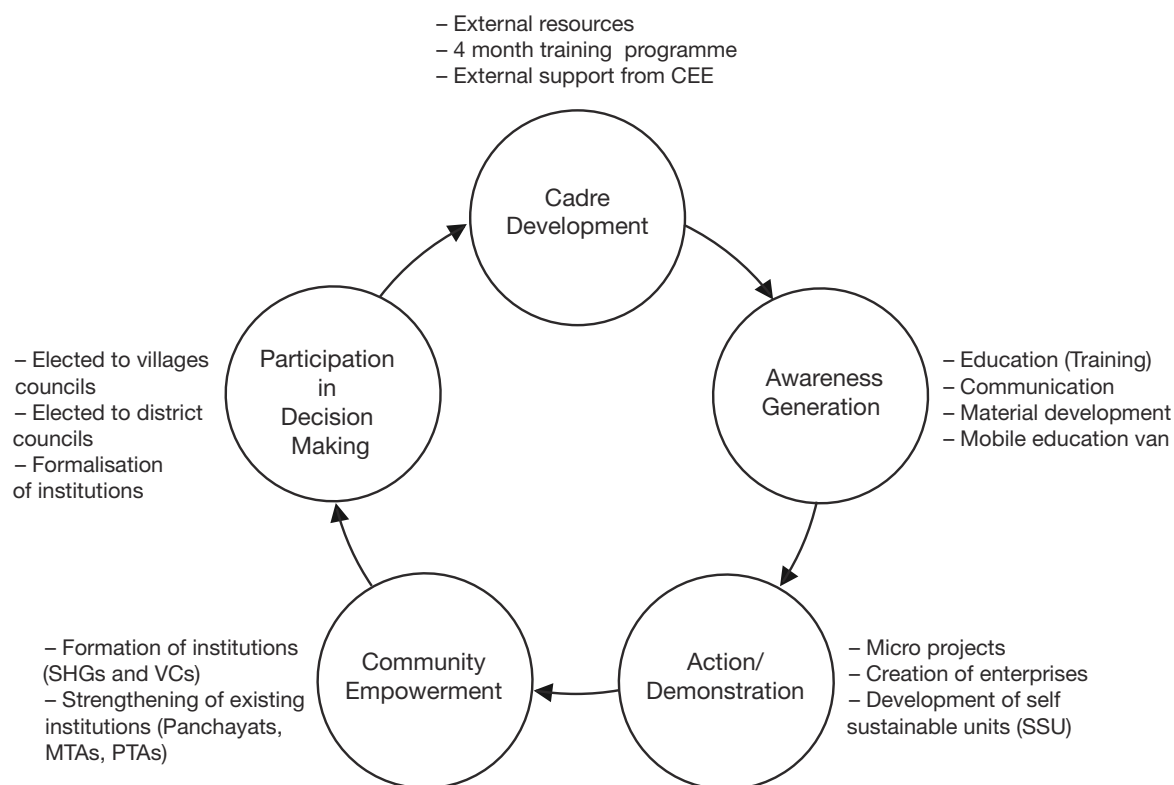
– External resources
– 4 month training programme
– External support from CEE

Cadre Development

– Elected to villages councils
– Elected to district councils
– Formalisation of institutions

Participation in Decision Making

Awareness Generation

– Education (Training)
– Communication
– Material development
– Mobile education van

– Formation of institutions (SHGs and VCs)
– Strengthening of existing institutions (Panchayats, MTAs, PTAs)

Community Empowerment

Action/ Demonstration

– Micro projects
– Creation of enterprises
– Development of self sustainable units (SSU)